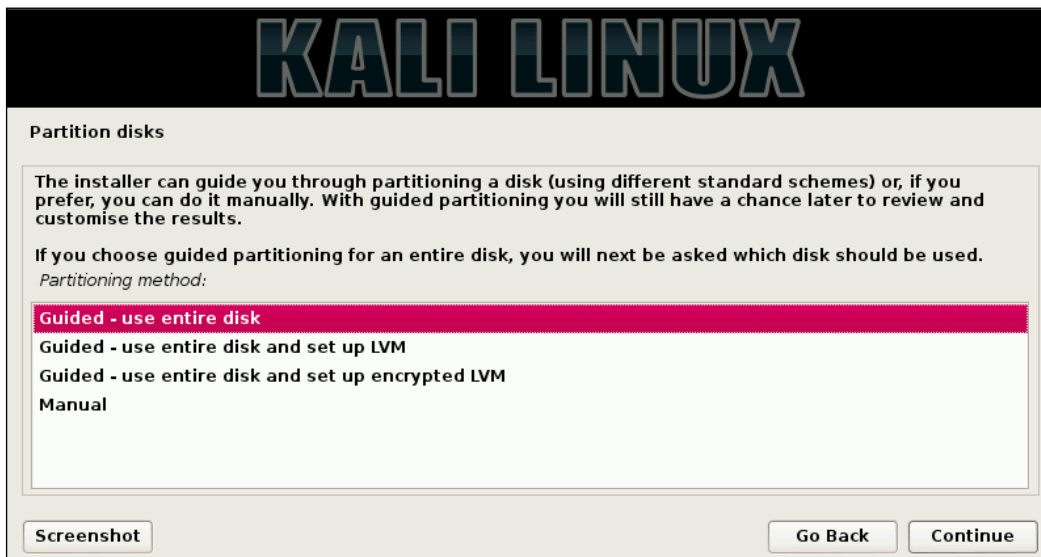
KALI LINUX

Partition disks

The installer can guide you through partitioning a disk (using different standard schemes) or, if you prefer, you can do it manually. With guided partitioning you will still have a chance later to review and customise the results.

If you choose guided partitioning for an entire disk, you will next be asked which disk should be used.

Partitioning method:

Guided - use entire disk
Guided - use entire disk and set up LVM
Guided - use entire disk and set up encrypted LVM
Manual

Screenshot

Go Back

Continue